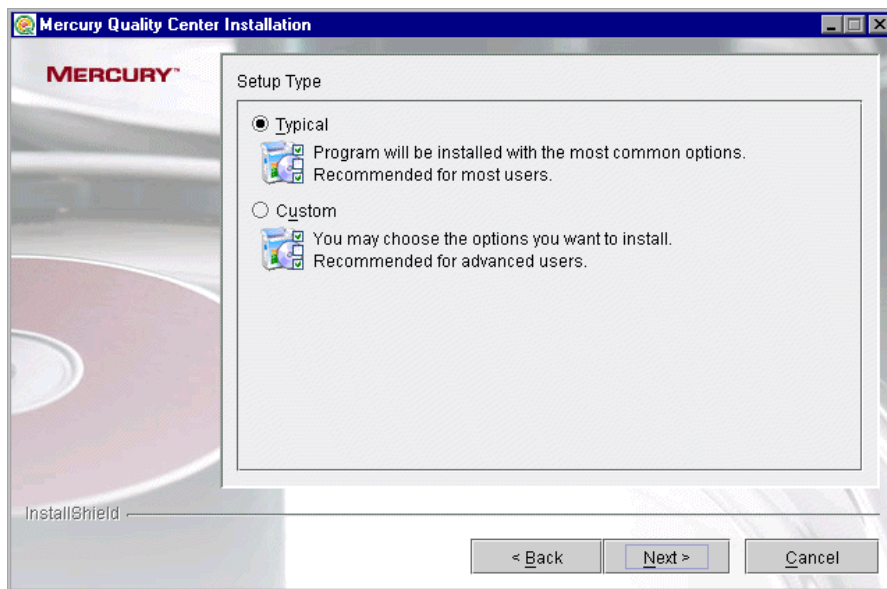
Mercury Quality Center Installation

MERCURY™

Setup Type

Typical

Program will be installed with the most common options. Recommended for most users.

Custom

You may choose the options you want to install. Recommended for advanced users.

InstallShield

< Back

Next >

Cancel